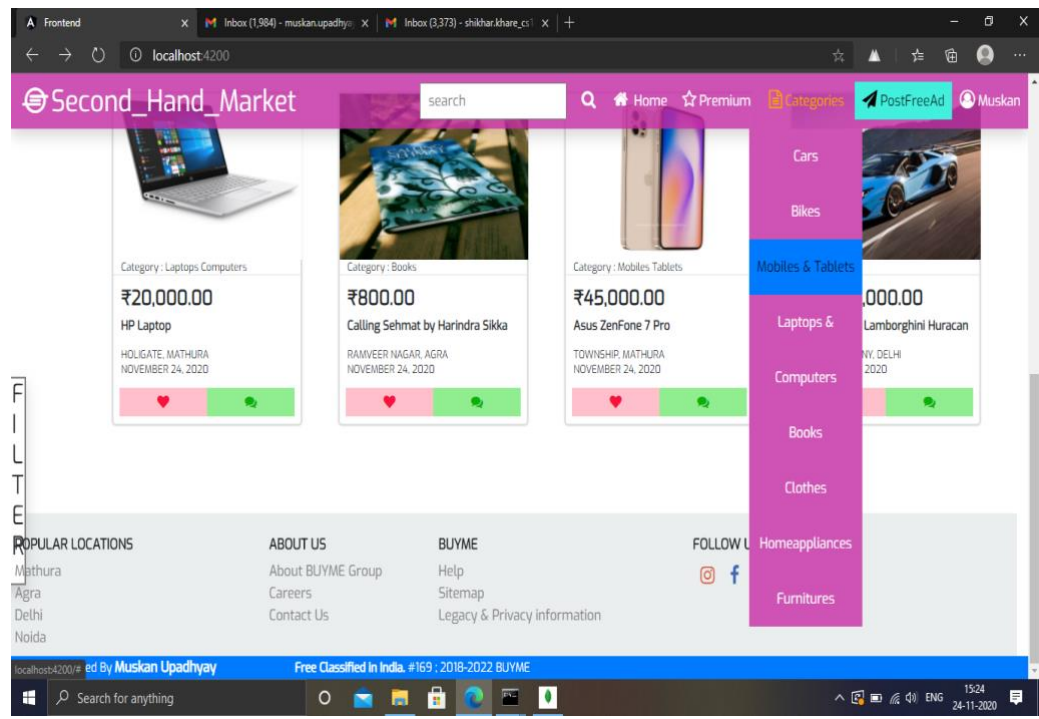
Frontend | Inbox (1,984) - muskan.upadhya | Inbox (3,373) - shikhar.khare_cs

localhost:4200

Second_Hand_Market | search | Home | Premium | Categories | PostFreeAd | Muskan

Cars
Bikes
Mobiles & Tablets
Laptops & Computers
Books
Clothes
Homeappliances
Furnitures

Category : Laptops Computers
₹20,000.00
HP Laptop
HOLIGATE, MATHURA
NOVEMBER 24, 2020

Category : Books
₹800.00
Calling Sehmat by Harindra Sikka
RAMVEER NAGAR, AGRA
NOVEMBER 24, 2020

Category : Mobiles Tablets
₹45,000.00
Asus ZenFone 7 Pro
TOWNSHIP, MATHURA
NOVEMBER 24, 2020

,000.00
Lamborghini Huracan
NY, DELHI
2020

F I L T E R

POPULAR LOCATIONS
Mathura
Agra
Delhi
Noida

ABOUT US
About BUYME Group
Careers
Contact Us

BUYME
Help
Sitemap
Legacy & Privacy information

FOLLOW U

localhost:4200/# ed By Muskan Upadhyay
Free Classified in India. #169 : 2018-2022 BUYME

Search for anything
ENG 15:24 24-11-2020